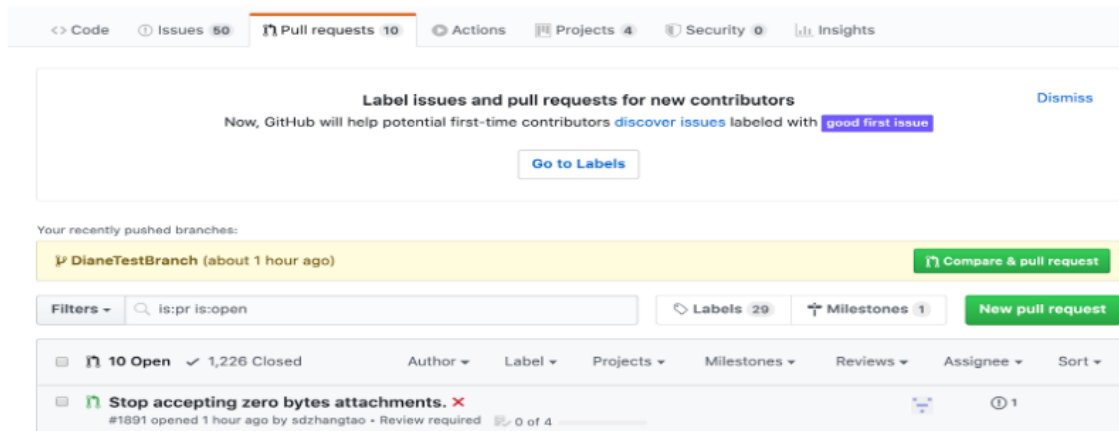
<> Code Issues 50 Pull requests 10 Actions Projects 4 Security 0 Insights

Label issues and pull requests for new contributors

Now, GitHub will help potential first-time contributors discover issues labeled with good first issue

Dismiss

Go to Labels

Your recently pushed branches:

DianeTestBranch (about 1 hour ago)

Compare & pull request

Filters is:pr is:open

Labels 29 Milestones 1 New pull request

10 Open ✓ 1,226 Closed Author Label Projects Milestones Reviews Assignee Sort

Stop accepting zero bytes attachments. ✕

#1891 opened 1 hour ago by sdzhangtao • Review required 0 of 4

1